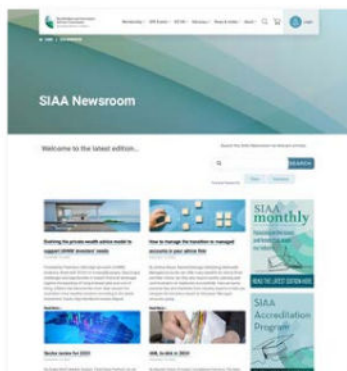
SIAA Newsroom

Welcome to the latest edition...

SEARCH

Evolving the private wealth advice model to support HNW investors' needs

How to manage the transition to managed accounts in your advice firm

SIAA monthly

READ THE LATEST EDITION HERE

SIAA Accreditation Program

Sector review for 2023

AML to AML in 2024

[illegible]